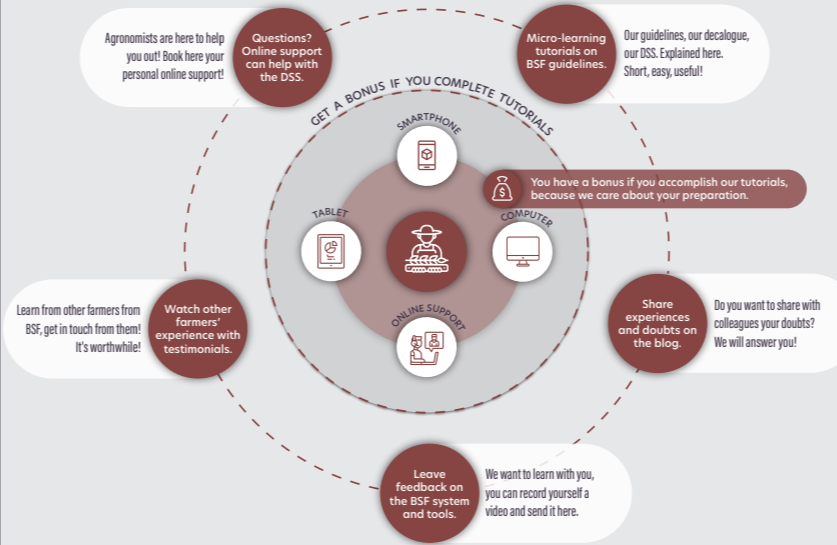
Agronomists are here to help you out! Book here your personal online support!

Questions? Online support can help with the DSS.

Micro-learning tutorials on BSF guidelines.

Our guidelines, our decalogue, our DSS. Explained here. Short, easy, useful!

GET A BONUS IF YOU COMPLETE TUTORIALS

SMARTPHONE

You have a bonus if you accomplish our tutorials, because we care about your preparation.

TABLET

COMPUTER

ONLINE SUPPORT

Learn from other farmers from BSF, get in touch from them! It's worthwhile!

Watch other farmers' experience with testimonials.

Share experiences and doubts on the blog.

Do you want to share with colleagues your doubts? We will answer you!

Leave feedback on the BSF system and tools.

We want to learn with you, you can record yourself a video and send it here.